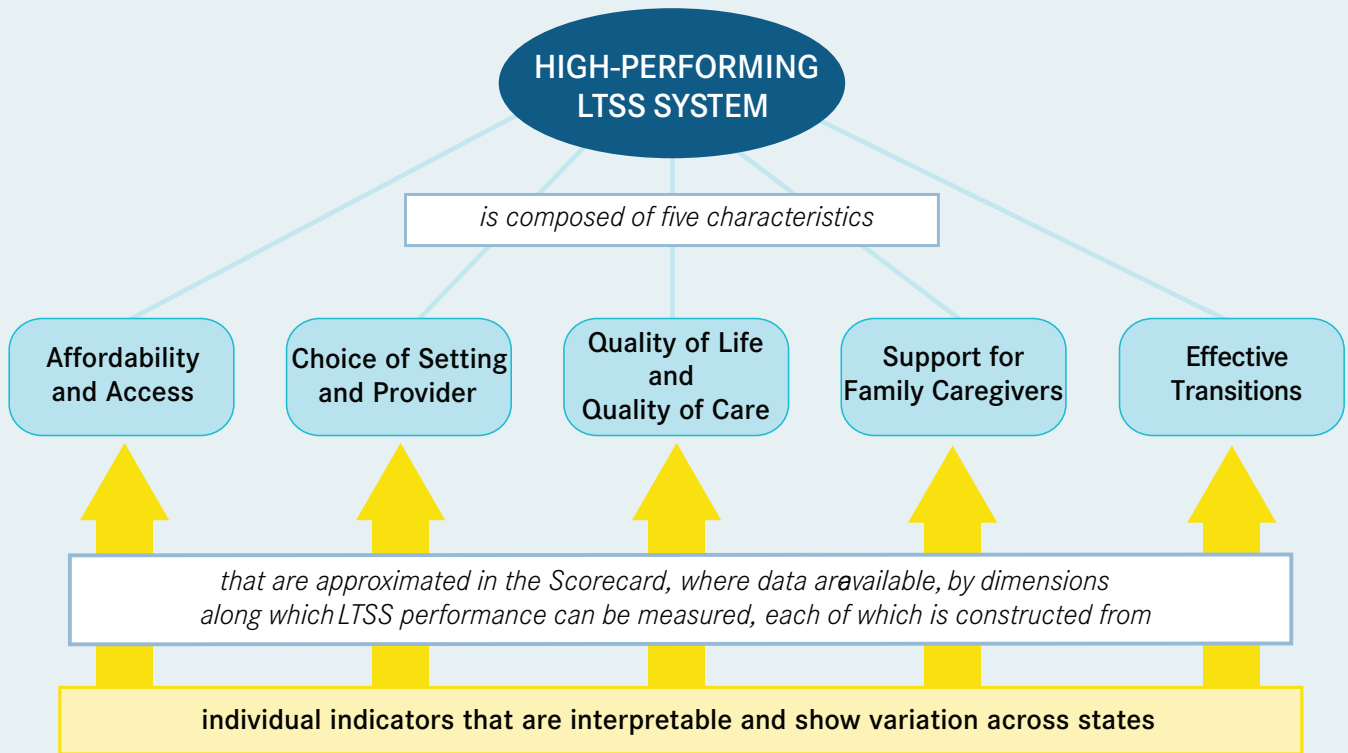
HIGH-PERFORMING LTSS SYSTEM

is composed of five characteristics

Affordability and Access

Choice of Setting and Provider

Quality of Life and Quality of Care

Support for Family Caregivers

Effective Transitions

that are approximated in the Scorecard, where data areavailable, by dimensions along which LTSS performance can be measured, each of which is constructed from

individual indicators that are interpretable and show variation across states